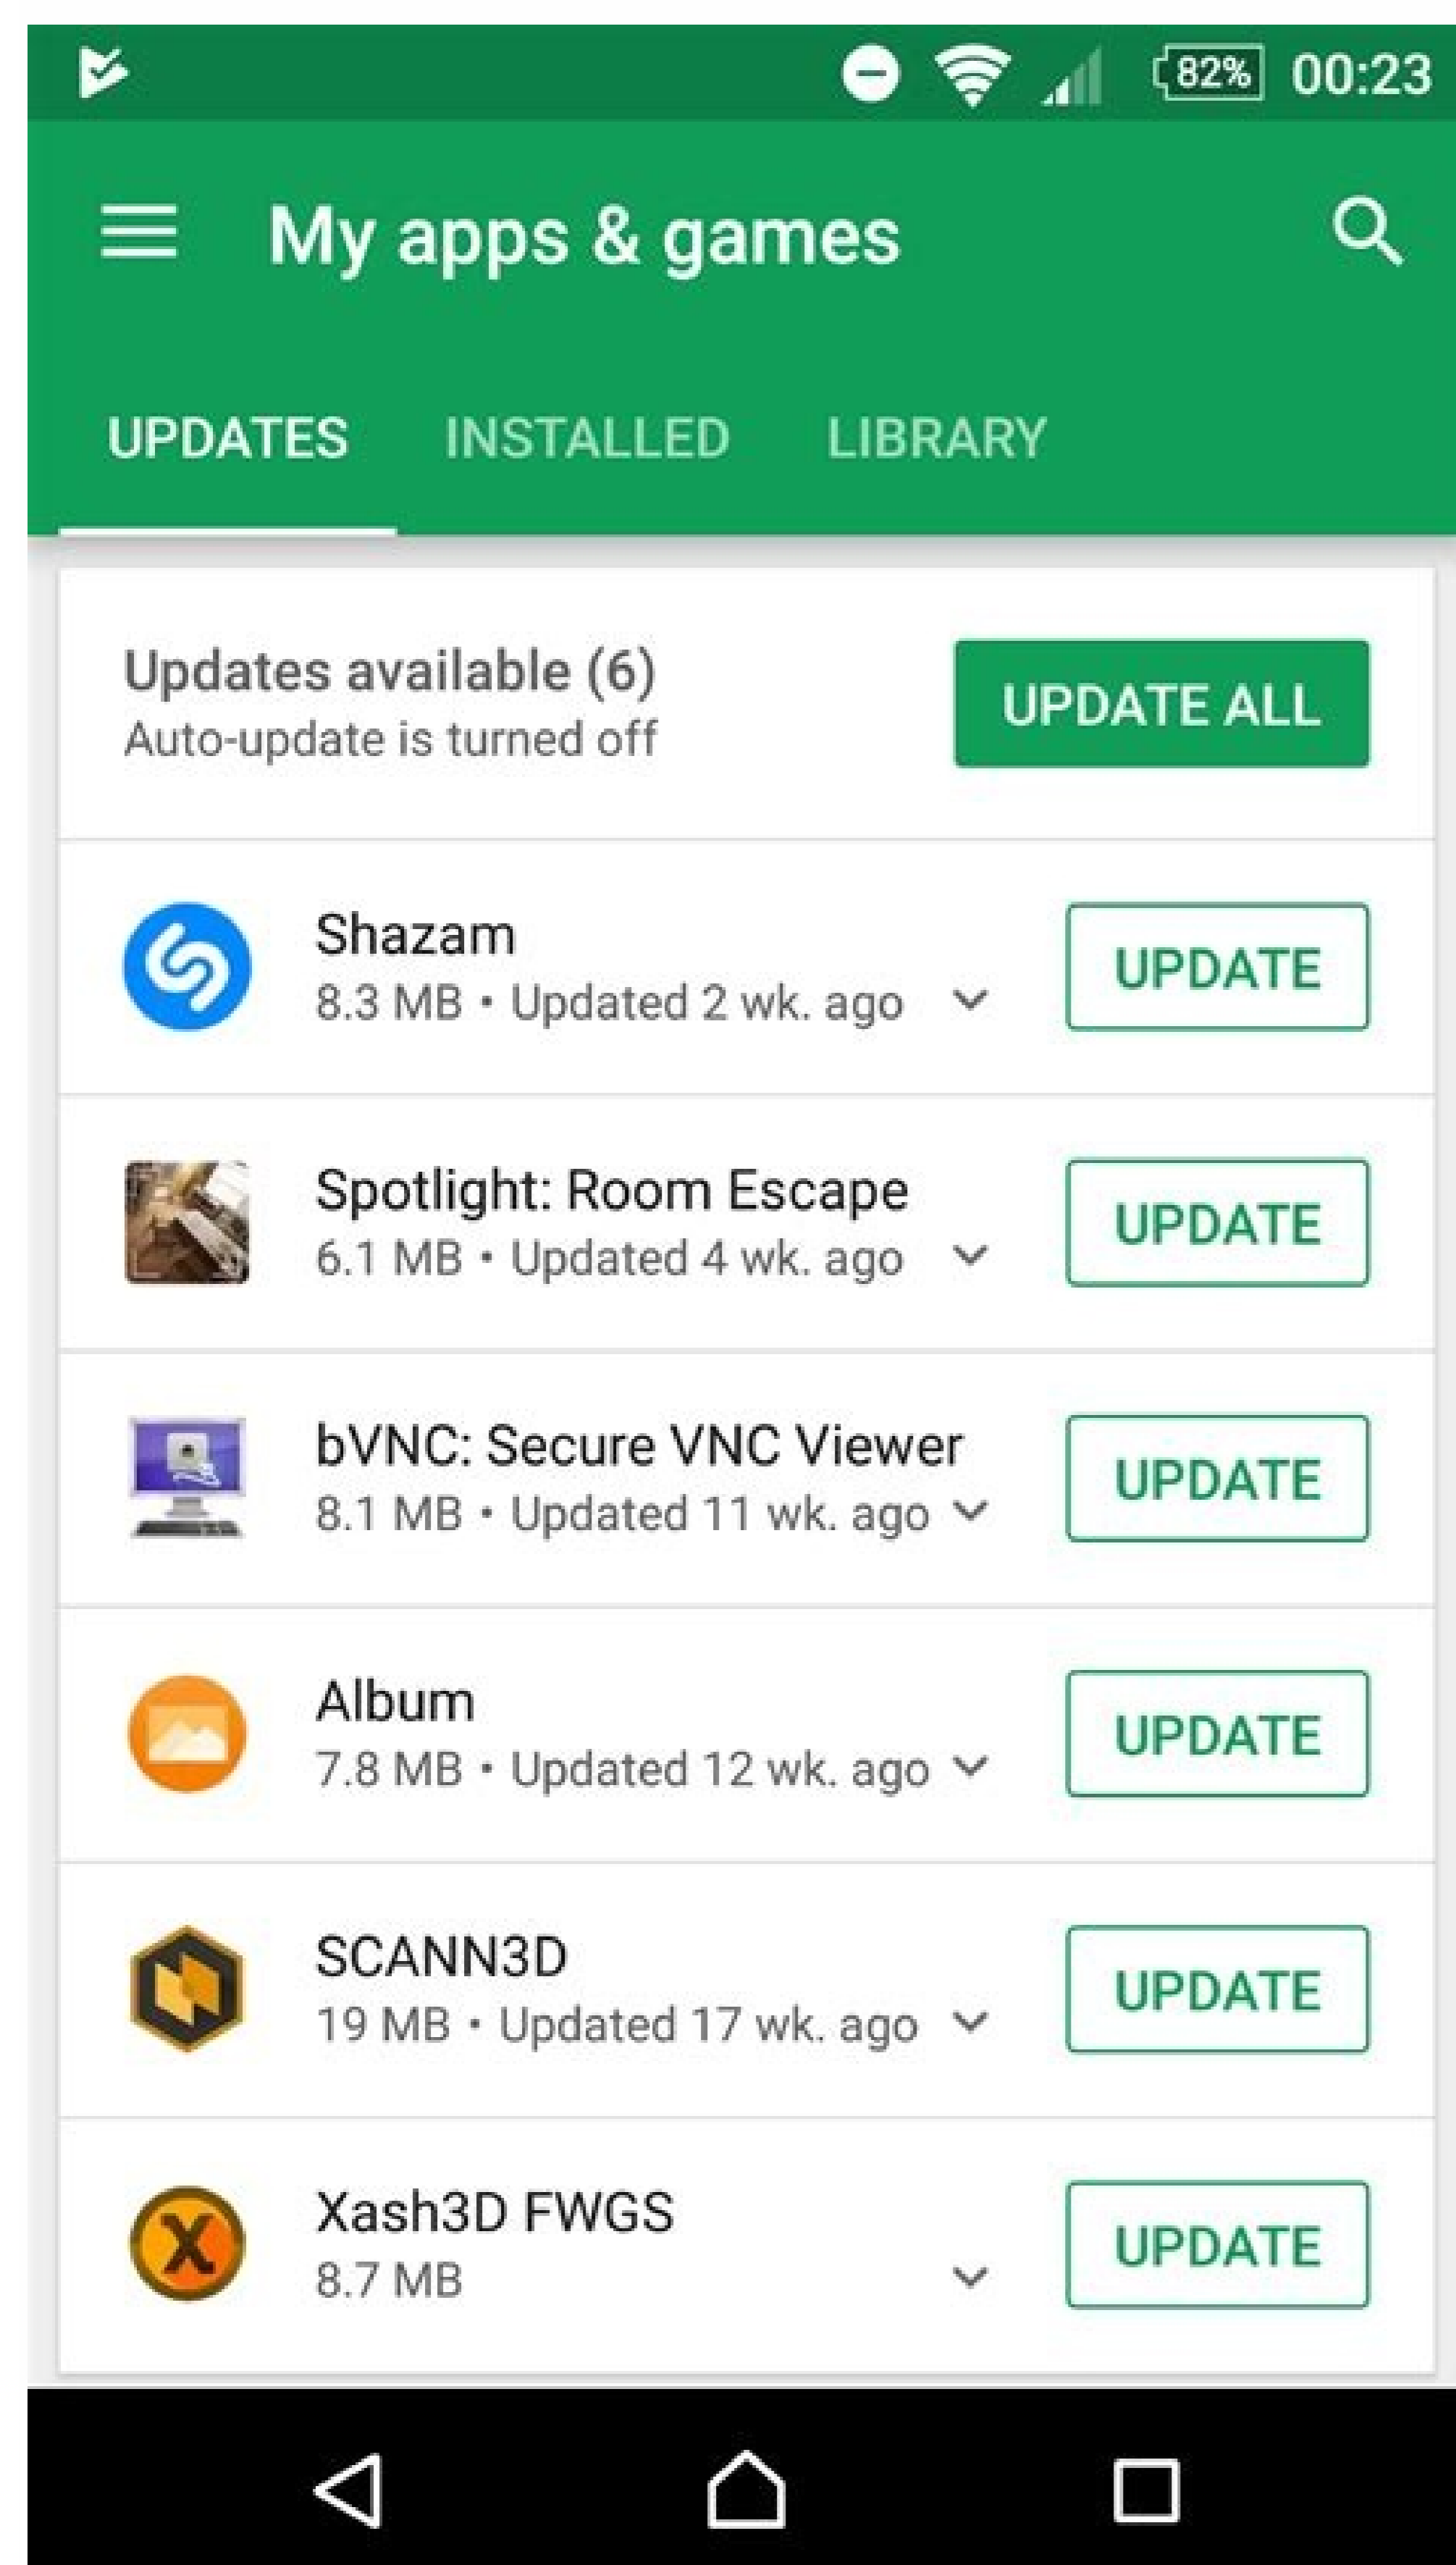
82% 00:23

My apps & games

UPDATES INSTALLED LIBRARY

Updates available (6)
Auto-update is turned off

UPDATE ALL

Shazam
8.3 MB • Updated 2 wk. ago
UPDATE

Spotlight: Room Escape
6.1 MB • Updated 4 wk. ago
UPDATE

bVNC: Secure VNC Viewer
8.1 MB • Updated 11 wk. ago
UPDATE

Album
7.8 MB • Updated 12 wk. ago
UPDATE

SCANN3D
19 MB • Updated 17 wk. ago
UPDATE

Xash3D FWGS
8.7 MB
UPDATE